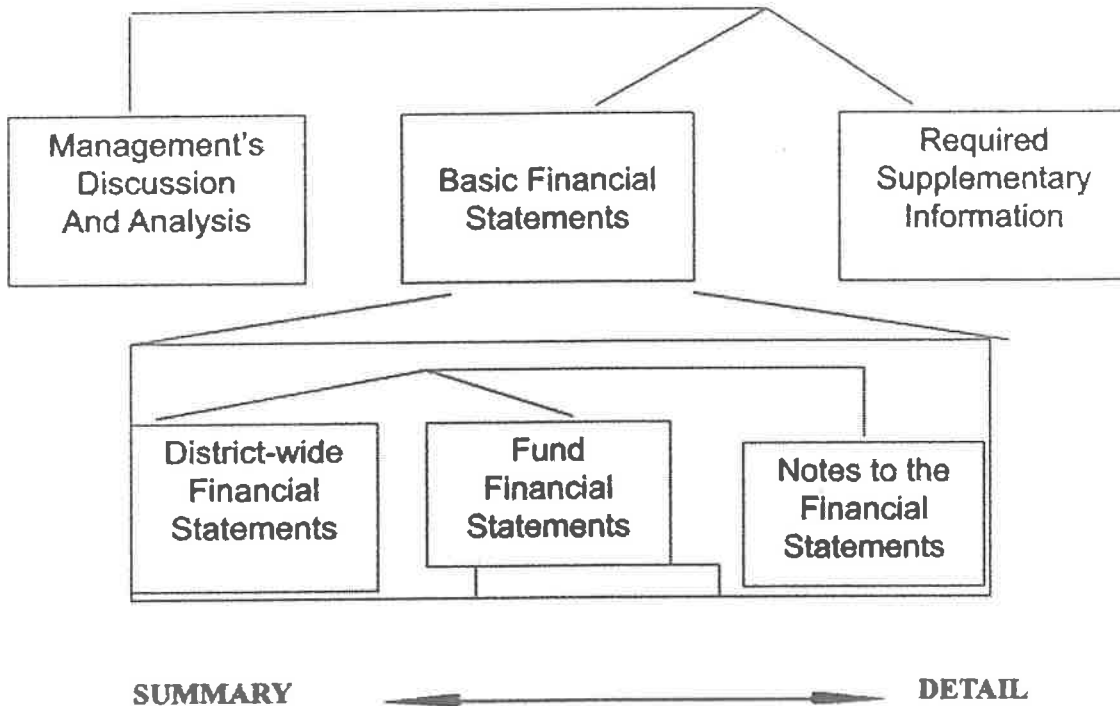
Management's Discussion And Analysis

Basic Financial Statements

Required Supplementary Information

District-wide Financial Statements

Fund Financial Statements

Notes to the Financial Statements

SUMMARY

DETAIL